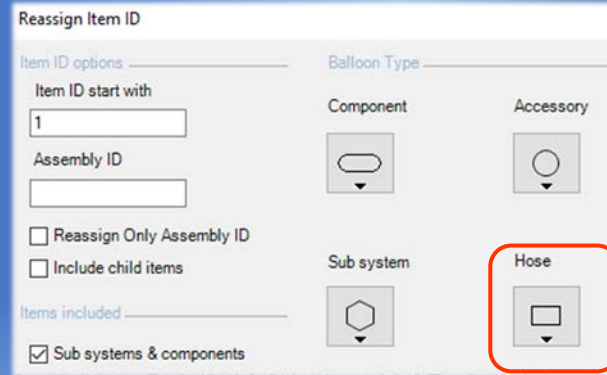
Reassign Item ID

Item ID options

Item ID start with

1

Assembly ID

Reassign Only Assembly ID

Include child items

Items included

Sub systems & components

Balloon Type

Component

Accessory

Sub system

Hose